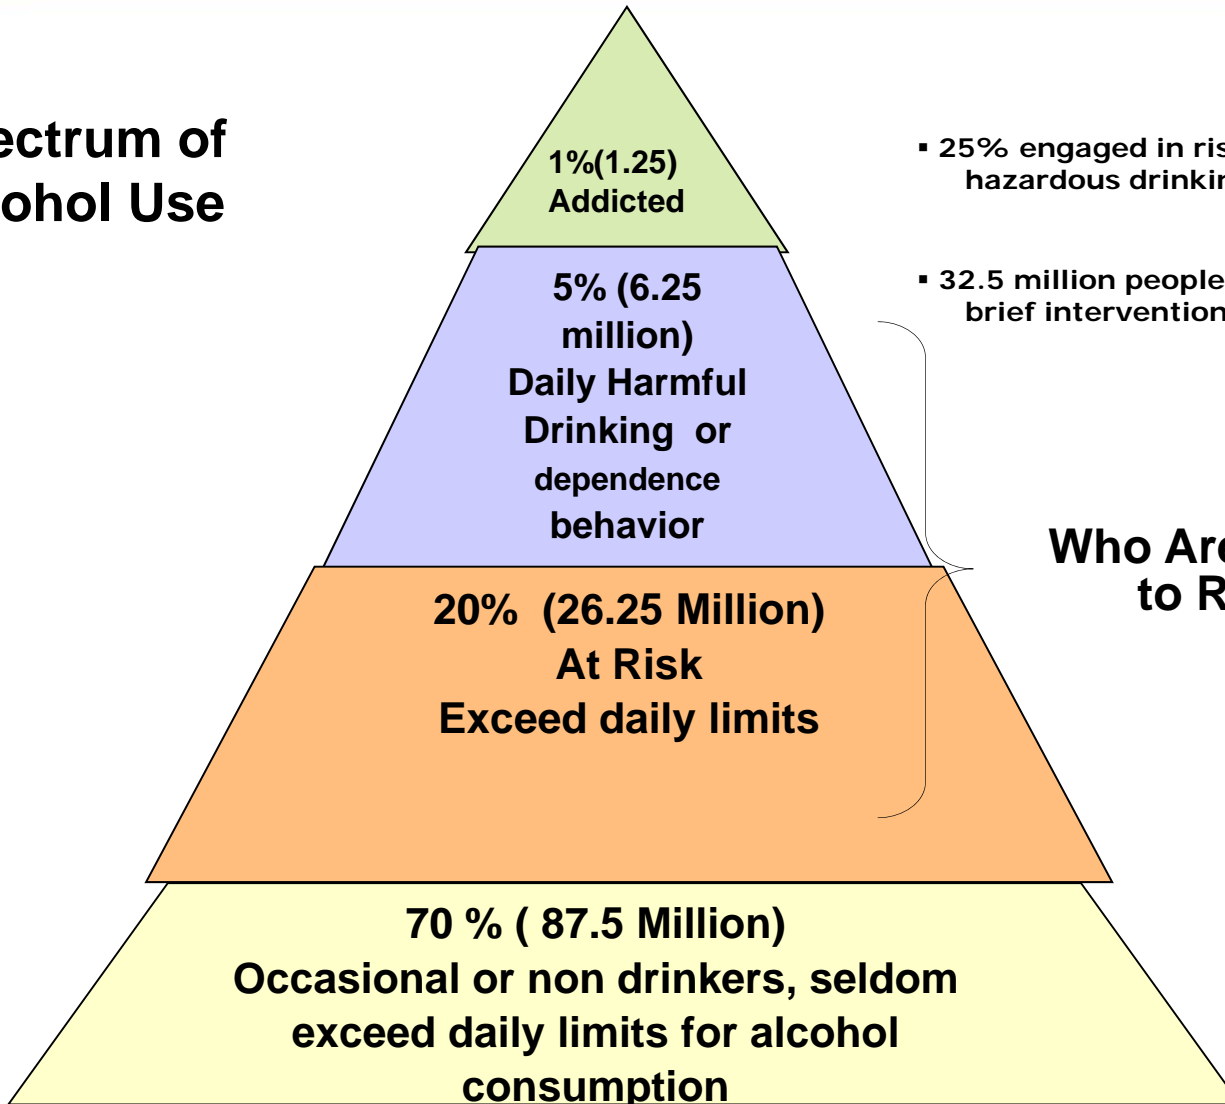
ectrum of
ohol Use

1%(1.25)
Addicted

5% (6.25 million)
Daily Harmful Drinking or dependence behavior

20% (26.25 Million)
At Risk
Exceed daily limits

70 % ( 87.5 Million)
Occasional or non drinkers, seldom exceed daily limits for alcohol consumption

▪ 25% engaged in ris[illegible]
hazardous drinkin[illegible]

▪ 32.5 million people
brief intervention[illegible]

Who Ar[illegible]
to R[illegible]